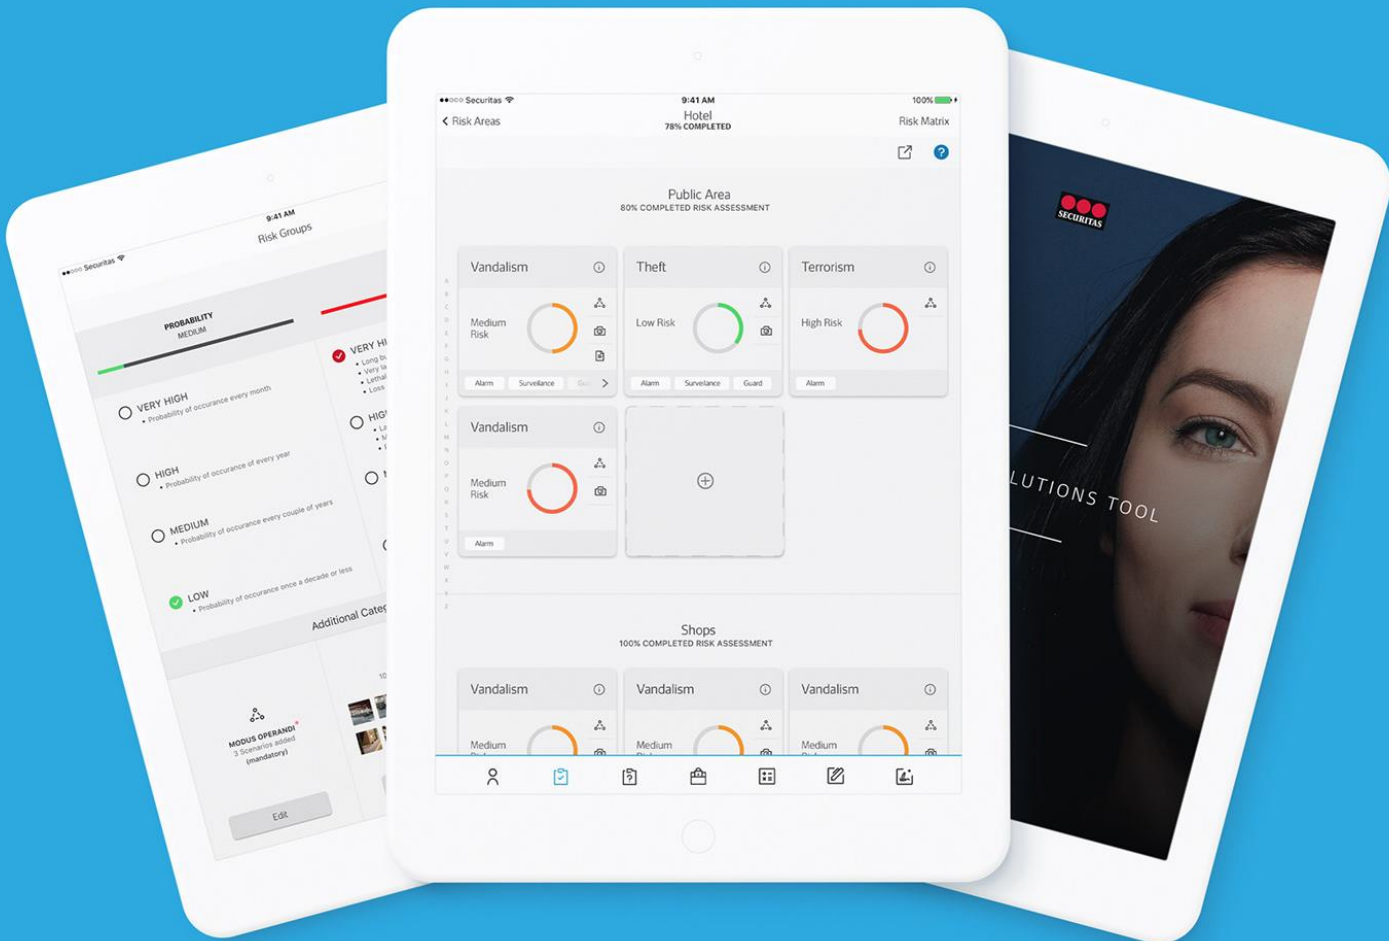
●●○○○ Securitas
9:41 AM
Risk Groups

PROBABILITY
MEDIUM

VERY HIGH
• Probability of occurance every month

HIGH
• Probability of occurance of every year

MEDIUM
• Probability of occurance every couple of years

LOW
• Probability of occurance once a decade or less

VERY HI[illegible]
• Long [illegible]
• Very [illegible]
• Letha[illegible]
• Loss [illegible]

HIG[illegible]

Additional Categ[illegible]

MODUS OPERANDI*
3 Scenarios added
(mandatory)

Edit

●●○○○ Securitas
9:41 AM
100%
Risk Areas
Hotel
78% COMPLETED
Risk Matrix

Public Area
80% COMPLETED RISK ASSESSMENT

Vandalism
Medium Risk
Alarm
Surveilance
Gu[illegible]

Theft
Low Risk
Alarm
Surveilance
Guard

Terrorism
High Risk
Alarm

Vandalism
Medium Risk
Alarm

Shops
100% COMPLETED RISK ASSESSMENT

Vandalism
Medium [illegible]

Vandalism
Medium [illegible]

Vandalism
Medium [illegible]

SECURITAS
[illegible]LUTIONS TOOL